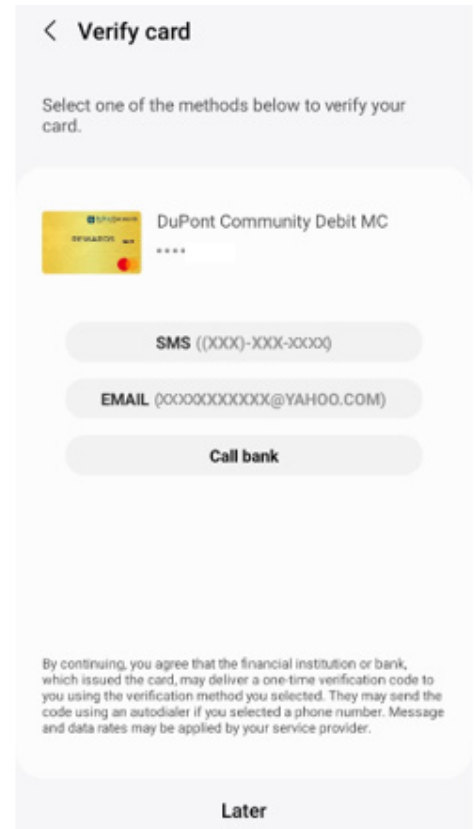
< Verify card

Select one of the methods below to verify your card.

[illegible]
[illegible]

DuPont Community Debit MC
****

SMS ((XXX)-XXX-XXXX)

EMAIL (XXXXXXXXXXX@YAHOO.COM)

Call bank

By continuing, you agree that the financial institution or bank, which issued the card, may deliver a one-time verification code to you using the verification method you selected. They may send the code using an autodialer if you selected a phone number. Message and data rates may be applied by your service provider.

Later